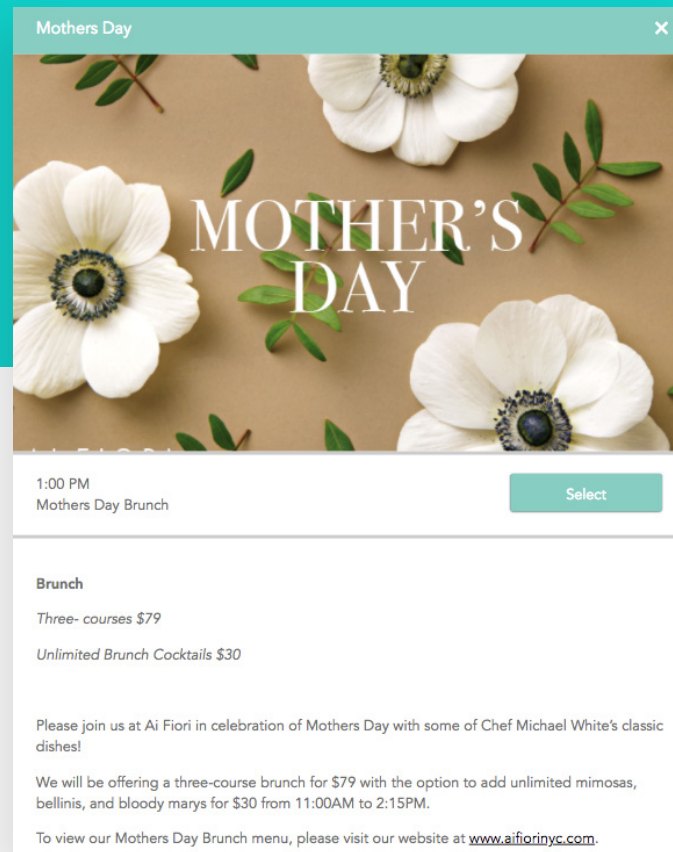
Mothers Day

×

MOTHER'S DAY

1:00 PM
Mothers Day Brunch

Select

Brunch

*Three- courses $79*

*Unlimited Brunch Cocktails $30*

Please join us at Ai Fiori in celebration of Mothers Day with some of Chef Michael White's classic dishes!

We will be offering a three-course brunch for $79 with the option to add unlimited mimosas, bellinis, and bloody marys for $30 from 11:00AM to 2:15PM.

To view our Mothers Day Brunch menu, please visit our website at www.aifiorinyc.com.